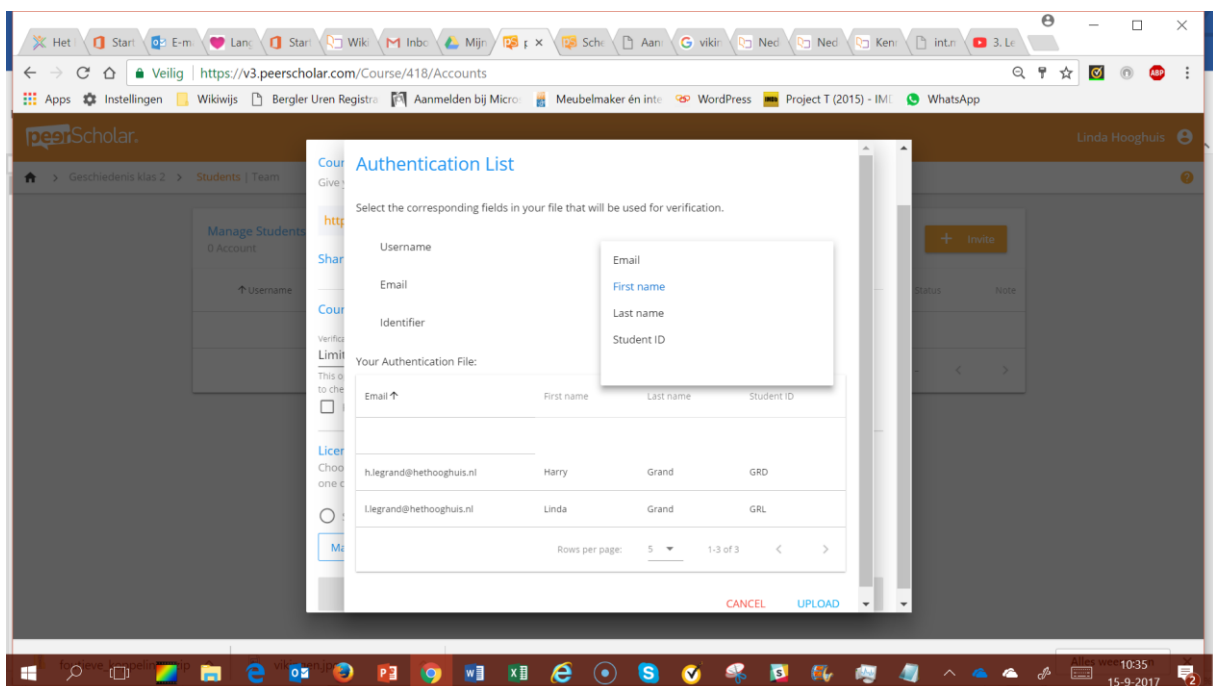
Het | Start | E-m | Lang | Start | Wiki | Inbo | Mijn | p × | Sche | Aan | vikir | Ned | Ned | Ken | int.n | 3. Le

← → C Veilig | https://v3.peerscholar.com/Course/418/Accounts

Apps Instellingen Wikiwijs Bergler Uren Registra Aanmelden bij Micro Meubelmaker én inte WordPress Project T (2015) - IMI WhatsApp

peerScholar. Linda Hooghuis

Geschiedenis klas 2 > Students | Team

Manage Students
0 Account

Username

Invite

Status Note

Cour
Give

http

Shar

Cour

Verifica
Limit
This c
to che

Licer
Choo
one c

Ma

Authentication List

Select the corresponding fields in your file that will be used for verification.

Username

Email

Identifier

Email
First name
Last name
Student ID

Your Authentication File:

| Email ↑ | First name | Last name | Student ID |
|---|---|---|---|
| | | | |
| h.legrand@hethooghuis.nl | Harry | Grand | GRD |
| l.legrand@hethooghuis.nl | Linda | Grand | GRL |

Rows per page: 5 1-3 of 3

CANCEL UPLOAD

Alles weergeven

10:35
15-9-2017